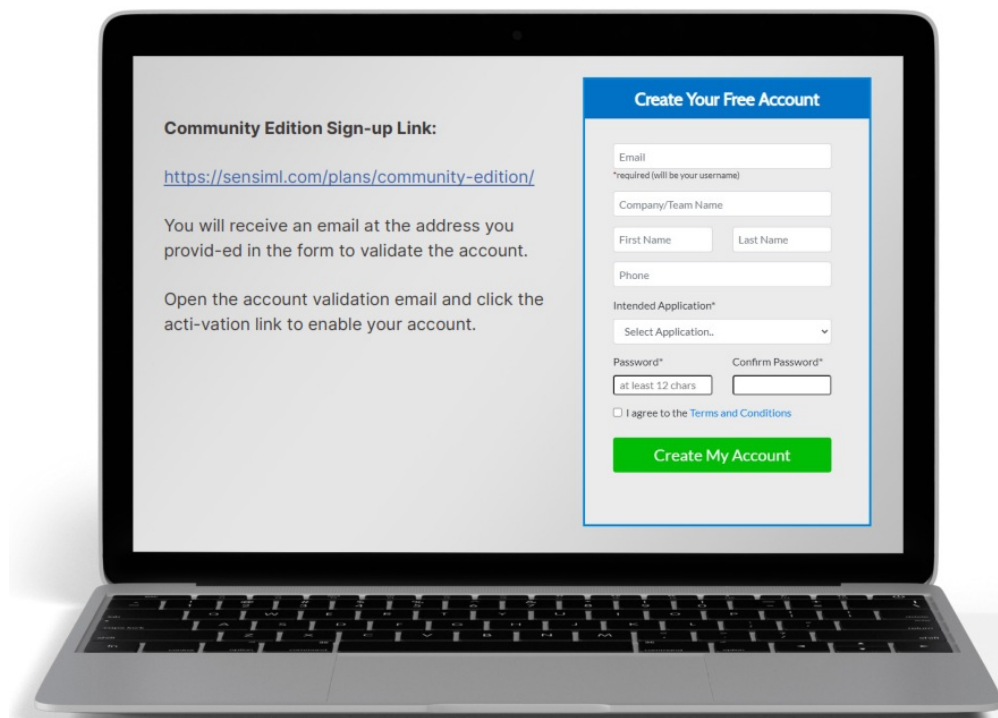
Community Edition Sign-up Link:

https://sensiml.com/plans/community-edition/

You will receive an email at the address you provid-ed in the form to validate the account.

Open the account validation email and click the acti-vation link to enable your account.

Create Your Free Account

Email
*required (will be your username)

Company/Team Name

First Name

Last Name

Phone

Intended Application*

Select Application..

Password*

Confirm Password*

at least 12 chars

I agree to the Terms and Conditions

Create My Account